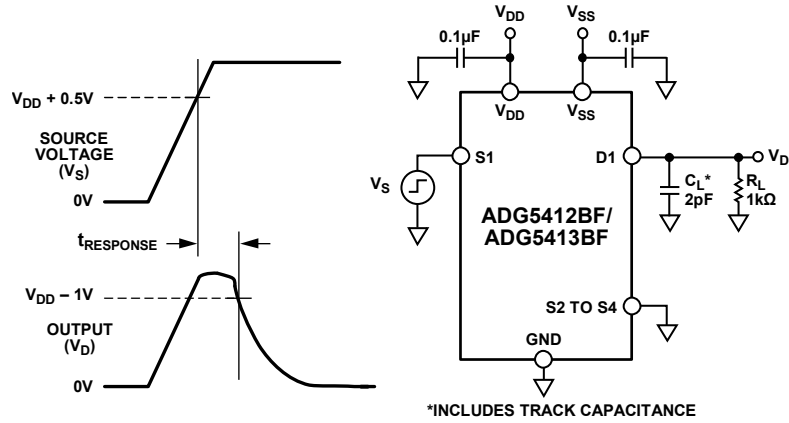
$V_{DD}$ + 0.5V

SOURCE VOLTAGE ($V_S$)

0V

$t_{RESPONSE}$

$V_{DD}$ – 1V

OUTPUT ($V_D$)

0V

0.1µF

$V_{DD}$

$V_{SS}$

0.1µF

$V_{DD}$

$V_{SS}$

$V_S$

S1

D1

$V_D$

$C_L$* 2pF

$R_L$ 1kΩ

ADG5412BF/ ADG5413BF

S2 TO S4

GND

*INCLUDES TRACK CAPACITANCE